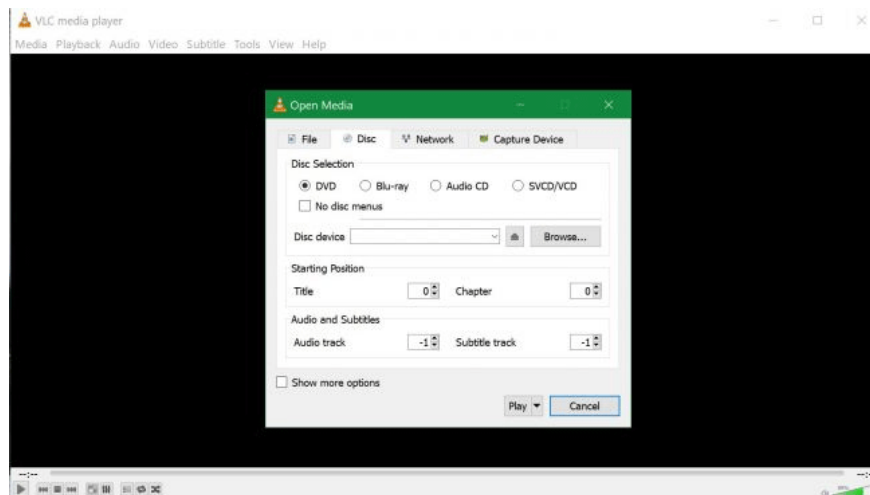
VLC media player
Media Playback Audio Video Subtitle Tools View Help

Open Media
File Disc Network Capture Device
Disc Selection
DVD Blu-ray Audio CD SVCD/VCD
No disc menus
Disc device Browse...
Starting Position
Title 0 Chapter 0
Audio and Subtitles
Audio track -1 Subtitle track -1
Show more options
Play Cancel

--:--
--:--